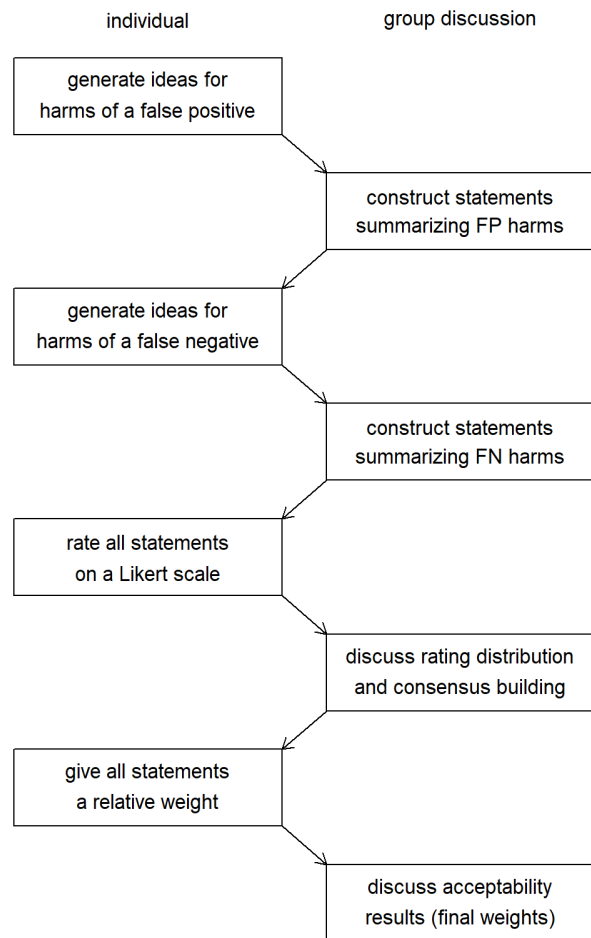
individual

group discussion

generate ideas for harms of a false positive

construct statements summarizing FP harms

generate ideas for harms of a false negative

construct statements summarizing FN harms

rate all statements on a Likert scale

discuss rating distribution and consensus building

give all statements a relative weight

discuss acceptability results (final weights)